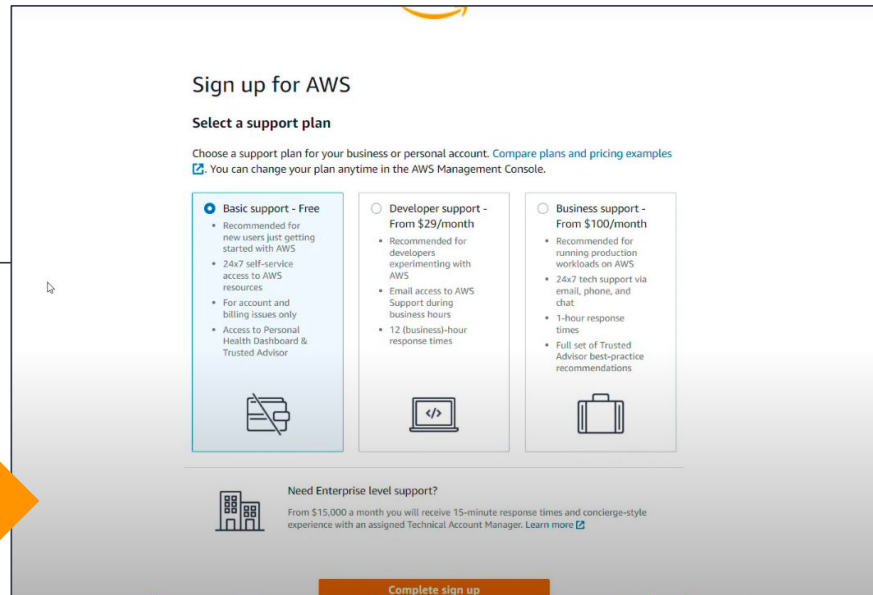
Sign up for AWS

Select a support plan

Choose a support plan for your business or personal account. Compare plans and pricing examples. You can change your plan anytime in the AWS Management Console.

Basic support - Free
- Recommended for new users just getting started with AWS
- 24x7 self-service access to AWS resources
- For account and billing issues only
- Access to Personal Health Dashboard & Trusted Advisor

Developer support - From $29/month
- Recommended for developers experimenting with AWS
- Email access to AWS Support during business hours
- 12 (business)-hour response times

Business support - From $100/month
- Recommended for running production workloads on AWS
- 24x7 tech support via email, phone, and chat
- 1-hour response times
- Full set of Trusted Advisor best-practice recommendations

Need Enterprise level support?

From $15,000 a month you will receive 15-minute response times and concierge-style experience with an assigned Technical Account Manager. Learn more

Complete sign up